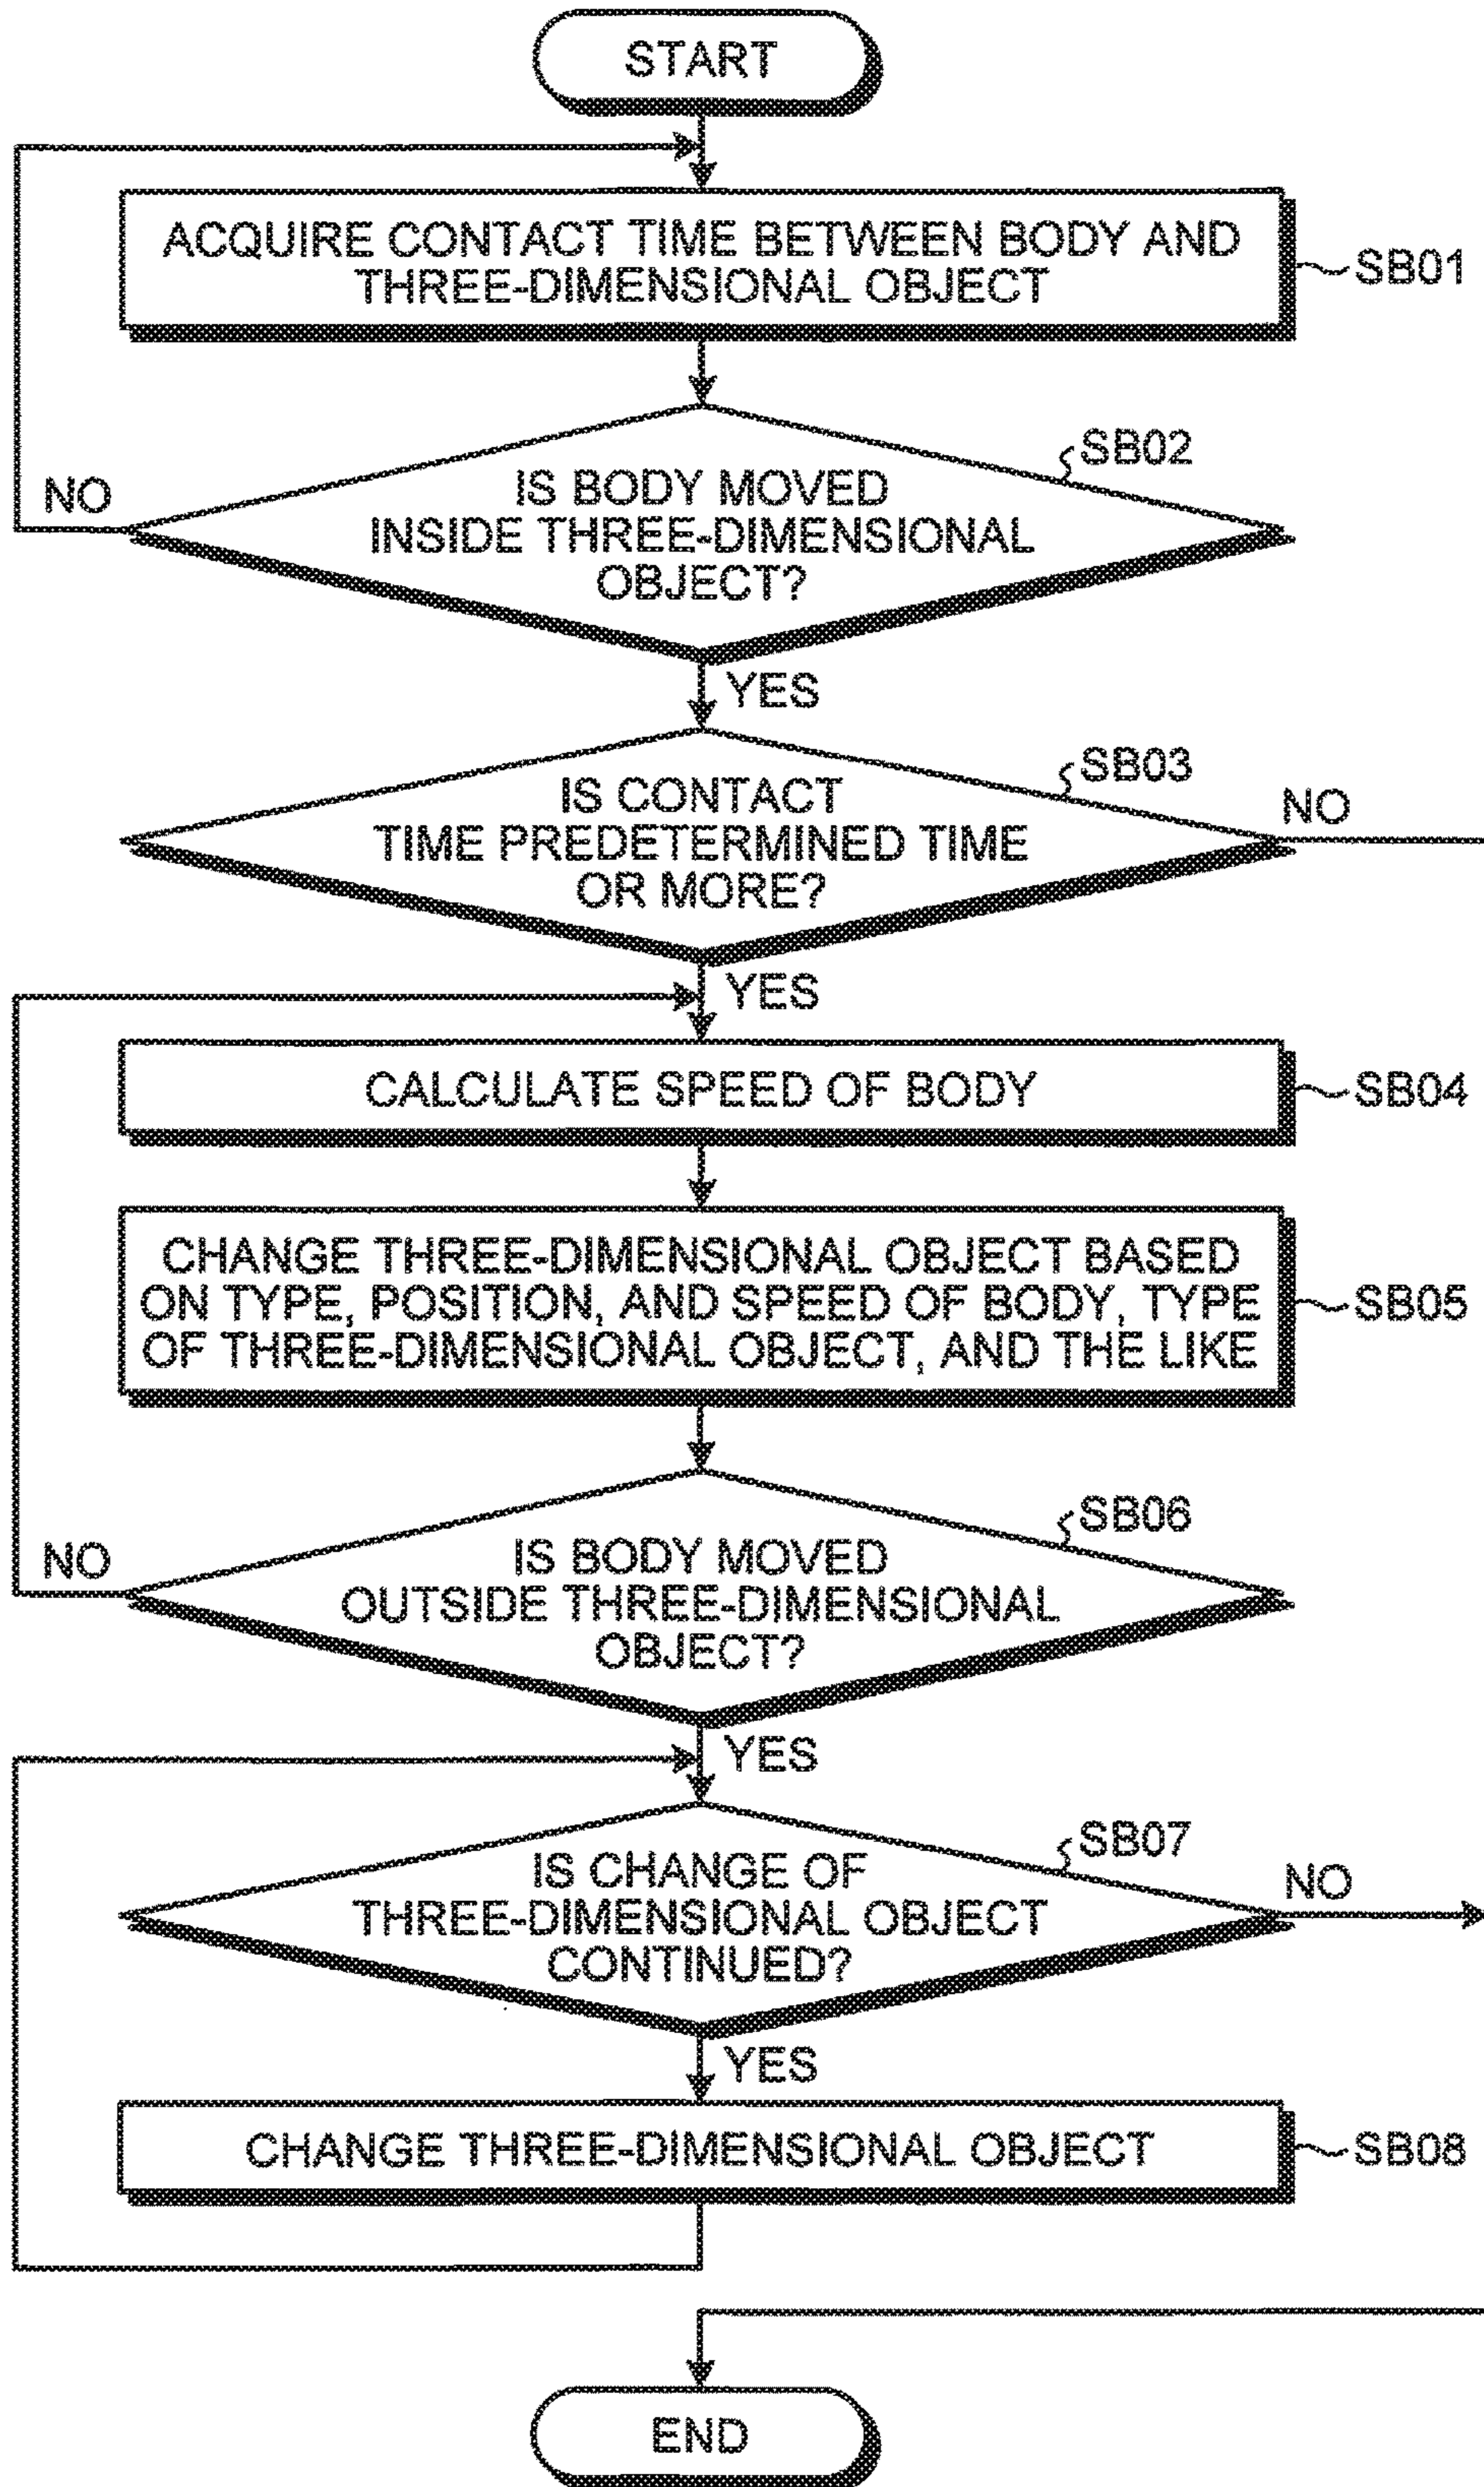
START

ACQUIRE CONTACT TIME BETWEEN BODY AND THREE-DIMENSIONAL OBJECT
SB01

SB02
IS BODY MOVED INSIDE THREE-DIMENSIONAL OBJECT?
NO
YES

SB03
IS CONTACT TIME PREDETERMINED TIME OR MORE?
NO
YES

CALCULATE SPEED OF BODY
SB04

CHANGE THREE-DIMENSIONAL OBJECT BASED ON TYPE, POSITION, AND SPEED OF BODY, TYPE OF THREE-DIMENSIONAL OBJECT, AND THE LIKE
SB05

SB06
IS BODY MOVED OUTSIDE THREE-DIMENSIONAL OBJECT?
NO
YES

SB07
IS CHANGE OF THREE-DIMENSIONAL OBJECT CONTINUED?
NO
YES

CHANGE THREE-DIMENSIONAL OBJECT
SB08

END